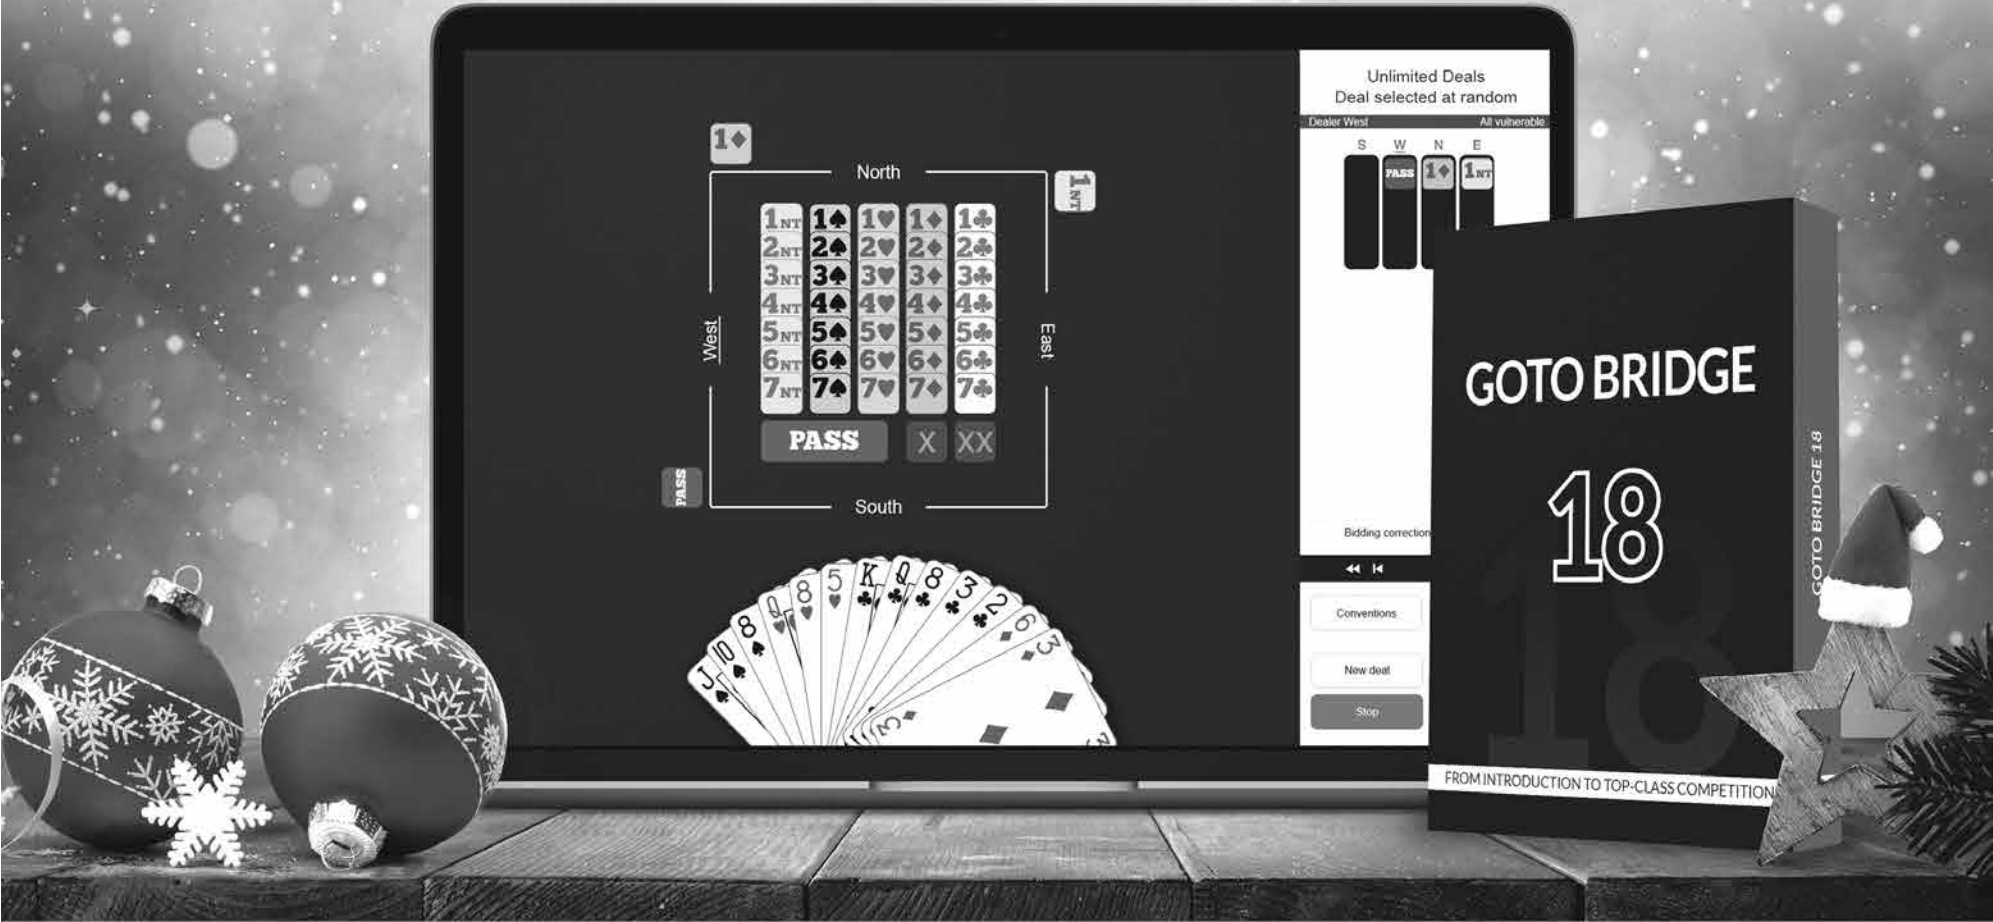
1♦

North

1NT

| 1NT | 1♠ | 1♥ | 1♦ | 1♣ |
|---|---|---|---|---|
| 2NT | 2♠ | 2♥ | 2♦ | 2♣ |
| 3NT | 3♠ | 3♥ | 3♦ | 3♣ |
| 4NT | 4♠ | 4♥ | 4♦ | 4♣ |
| 5NT | 5♠ | 5♥ | 5♦ | 5♣ |
| 6NT | 6♠ | 6♥ | 6♦ | 6♣ |
| 7NT | 7♠ | 7♥ | 7♦ | 7♣ |

West

East

PASS X XX

PASS

South

J 10 8 Q 8 5 K Q 8 3 2 6 3

Unlimited Deals
Deal selected at random

Dealer West All vulnerable

S W N E

PASS 1♦ 1NT

Bidding correction

Conventions

New deal

Stop

GOTO BRIDGE

18

GOTO BRIDGE 18

FROM INTRODUCTION TO TOP-CLASS COMPETITION